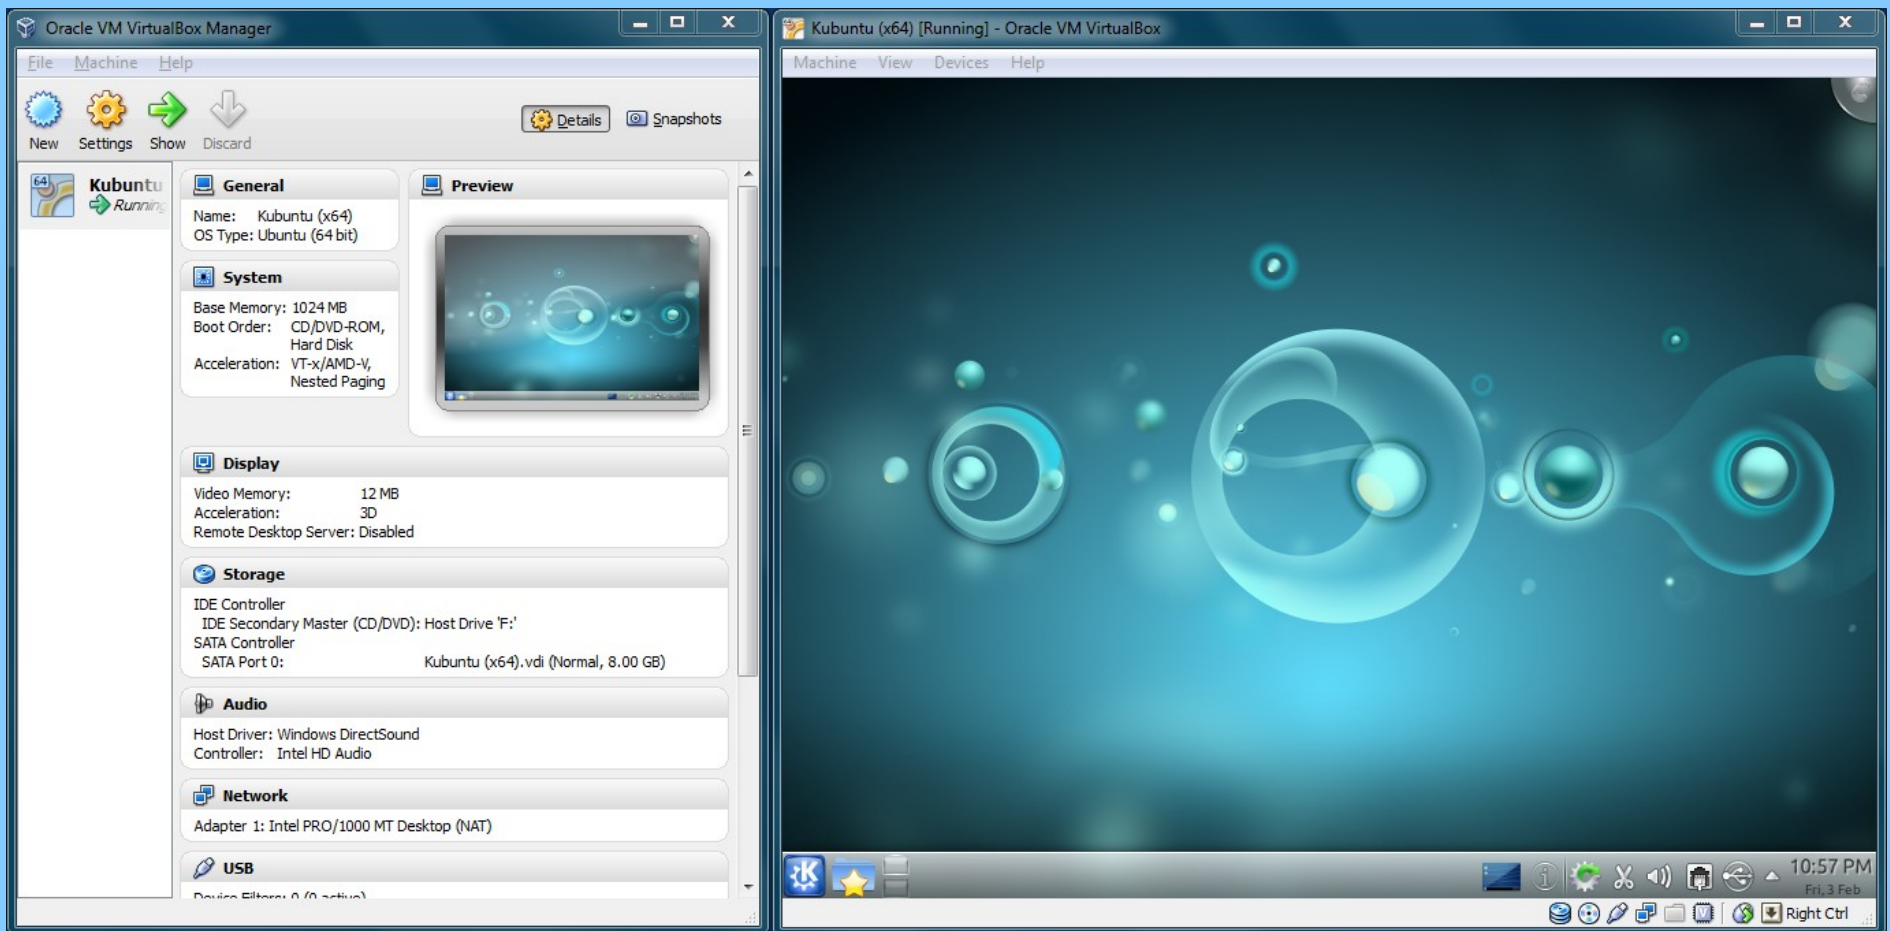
Oracle VM VirtualBox Manager

File Machine Help

New Settings Show Discard

Details Snapshots

Kubuntu
Running

General
Name: Kubuntu (x64)
OS Type: Ubuntu (64 bit)

System
Base Memory: 1024 MB
Boot Order: CD/DVD-ROM, Hard Disk
Acceleration: VT-x/AMD-V, Nested Paging

Preview

Display
Video Memory: 12 MB
Acceleration: 3D
Remote Desktop Server: Disabled

Storage
IDE Controller
IDE Secondary Master (CD/DVD): Host Drive 'F:'
SATA Controller
SATA Port 0: Kubuntu (x64).vdi (Normal, 8.00 GB)

Audio
Host Driver: Windows DirectSound
Controller: Intel HD Audio

Network
Adapter 1: Intel PRO/1000 MT Desktop (NAT)

USB
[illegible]

Kubuntu (x64) [Running] - Oracle VM VirtualBox

Machine View Devices Help

10:57 PM
Fri, 3 Feb

Right Ctrl